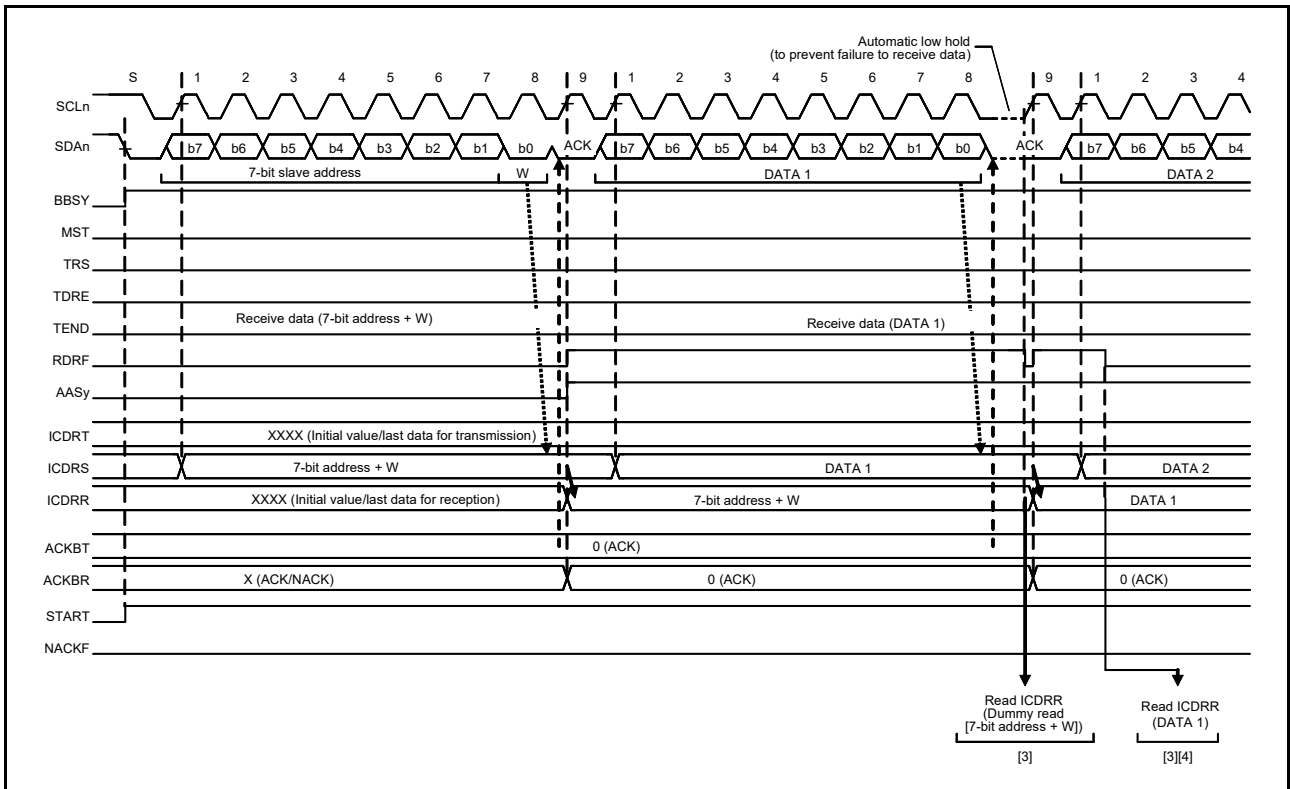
Automatic low hold
(to prevent failure to receive data)

S 1 2 3 4 5 6 7 8 9 1 2 3 4 5 6 7 8 9 1 2 3 4

SCLn

SDAn b7 b6 b5 b4 b3 b2 b1 b0 ACK b7 b6 b5 b4 b3 b2 b1 b0 ACK b7 b6 b5 b4

7-bit slave address W DATA 1 DATA 2

BBSY

MST

TRS

TDRE

TEND Receive data (7-bit address + W) Receive data (DATA 1)

RDRF

AASy

ICDRT XXXX (Initial value/last data for transmission)

ICDRS 7-bit address + W DATA 1 DATA 2

ICDRR XXXX (Initial value/last data for reception) 7-bit address + W DATA 1

ACKBT 0 (ACK)

ACKBR X (ACK/NACK) 0 (ACK) 0 (ACK)

START

NACKF

Read ICDRR
(Dummy read
[7-bit address + W])
[3]

Read ICDRR
(DATA 1)
[3][4]